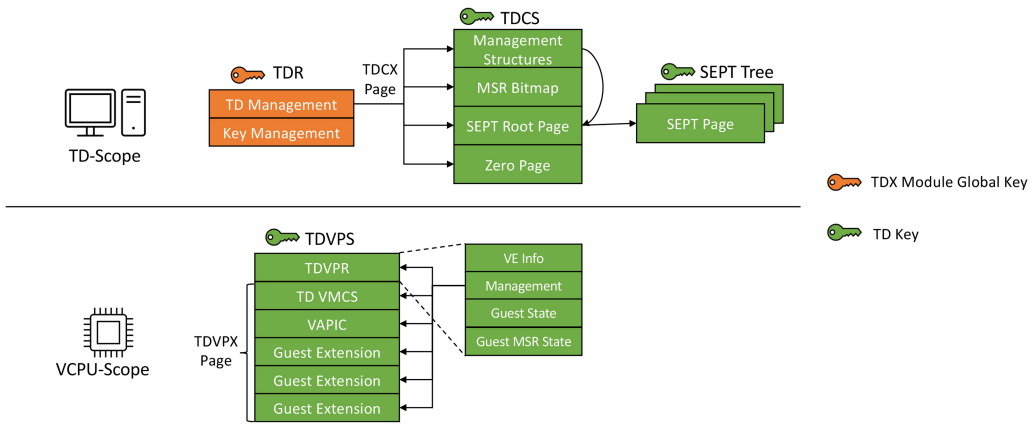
TDCS

Management Structures

MSR Bitmap

SEPT Root Page

Zero Page

TDR

TD Management

Key Management

TDCX Page

SEPT Tree

SEPT Page

TD-Scope

TDX Module Global Key

TD Key

TDVPS

TDVPR

TD VMCS

VAPIC

Guest Extension

Guest Extension

Guest Extension

TDVPX Page

VE Info

Management

Guest State

Guest MSR State

VCPU-Scope